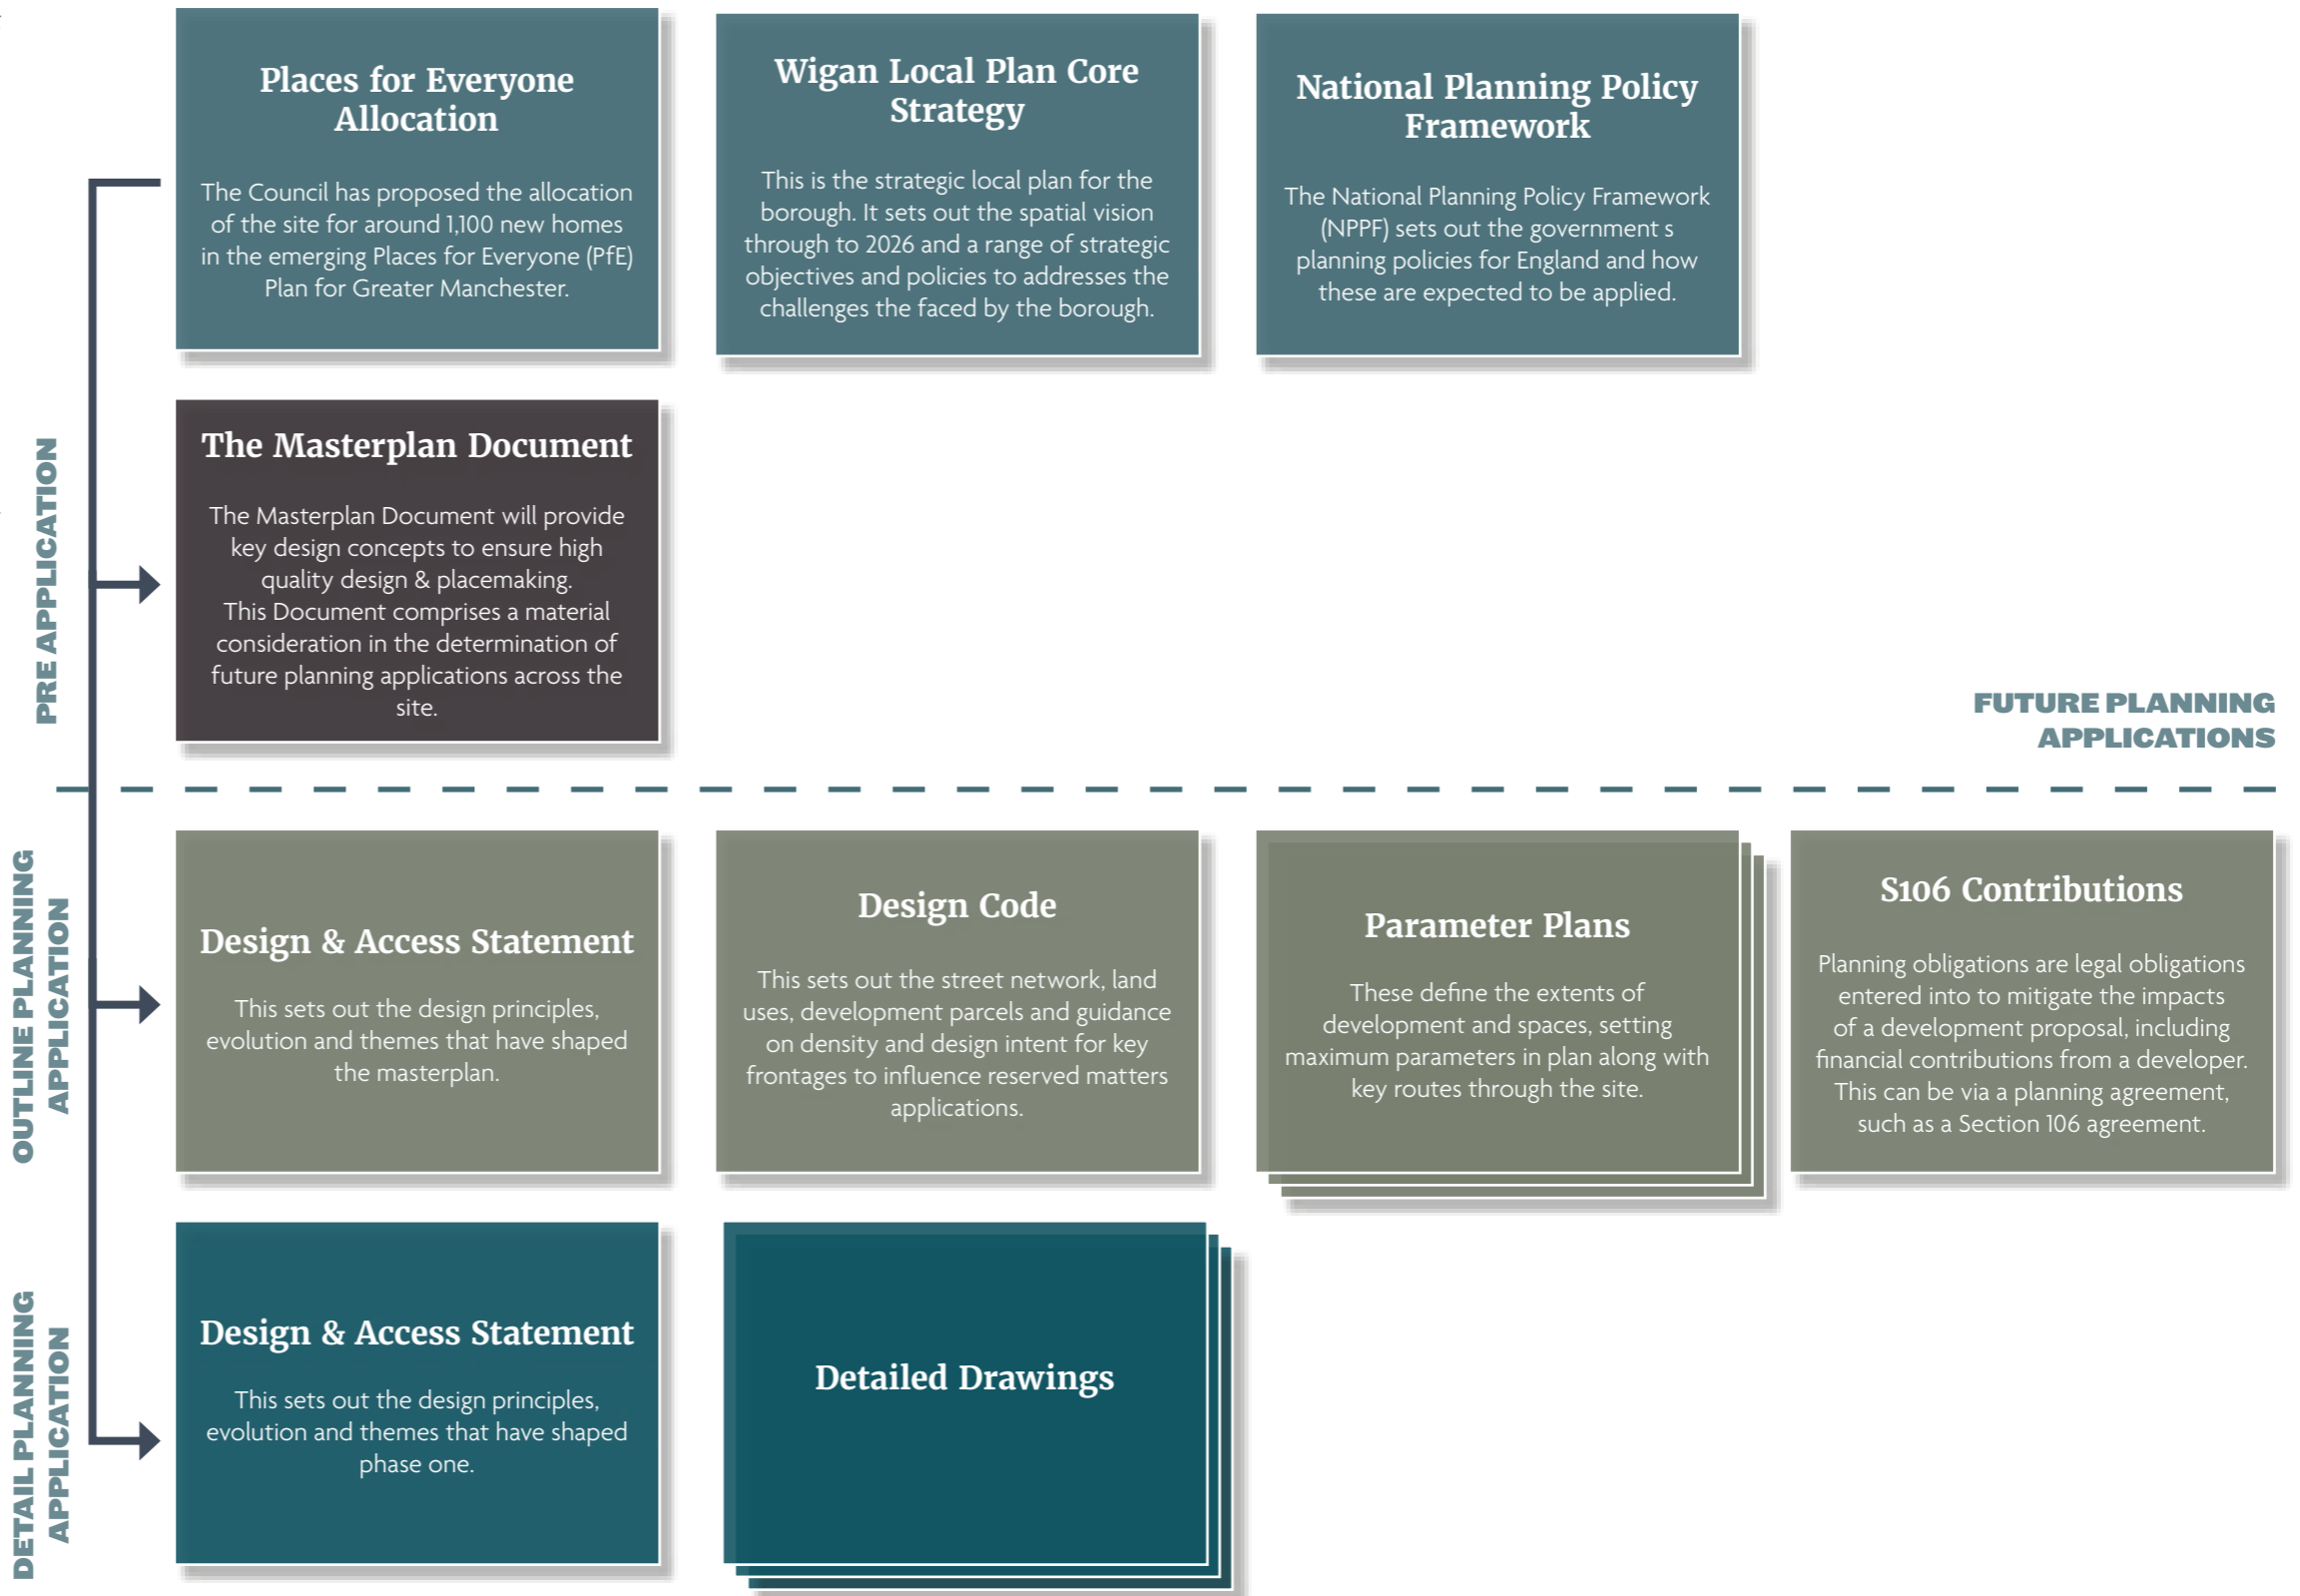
PRE APPLICATION

Places for Everyone Allocation

The Council has proposed the allocation of the site for around 1,100 new homes in the emerging Places for Everyone (PfE) Plan for Greater Manchester.

Wigan Local Plan Core Strategy

This is the strategic local plan for the borough. It sets out the spatial vision through to 2026 and a range of strategic objectives and policies to addresses the challenges the faced by the borough.

National Planning Policy Framework

The National Planning Policy Framework (NPPF) sets out the government s planning policies for England and how these are expected to be applied.

The Masterplan Document

The Masterplan Document will provide key design concepts to ensure high quality design & placemaking.
This Document comprises a material consideration in the determination of future planning applications across the site.

FUTURE PLANNING APPLICATIONS

OUTLINE PLANNING APPLICATION

Design & Access Statement

This sets out the design principles, evolution and themes that have shaped the masterplan.

Design Code

This sets out the street network, land uses, development parcels and guidance on density and design intent for key frontages to influence reserved matters applications.

Parameter Plans

These define the extents of development and spaces, setting maximum parameters in plan along with key routes through the site.

S106 Contributions

Planning obligations are legal obligations entered into to mitigate the impacts of a development proposal, including financial contributions from a developer. This can be via a planning agreement, such as a Section 106 agreement.

DETAIL PLANNING APPLICATION

Design & Access Statement

This sets out the design principles, evolution and themes that have shaped phase one.

Detailed Drawings